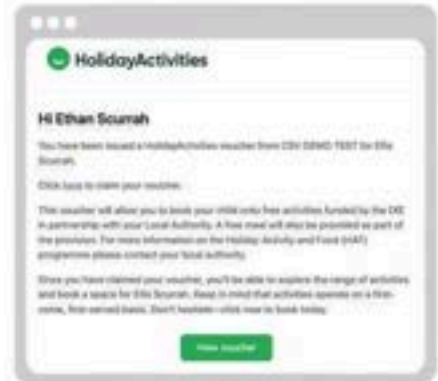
HolidayActivities

Hi Ethan Scurrah

You have been issued a HolidayActivities voucher from CSV DEMO TEST for Ella Scurrah.

Click here to claim your voucher.

This voucher will allow you to book your child onto free activities funded by the DfE in partnership with your Local Authority. A free meal will also be provided as part of the provision. For more information on the Holiday Activity and Food (HAF) programme please contact your local authority.

Once you have claimed your voucher, you'll be able to explore the range of activities and book a space for Ella Scurrah. Keep in mind that activities operate on a first-come, first-served basis. Don't hesitate - click now to book today.

View voucher